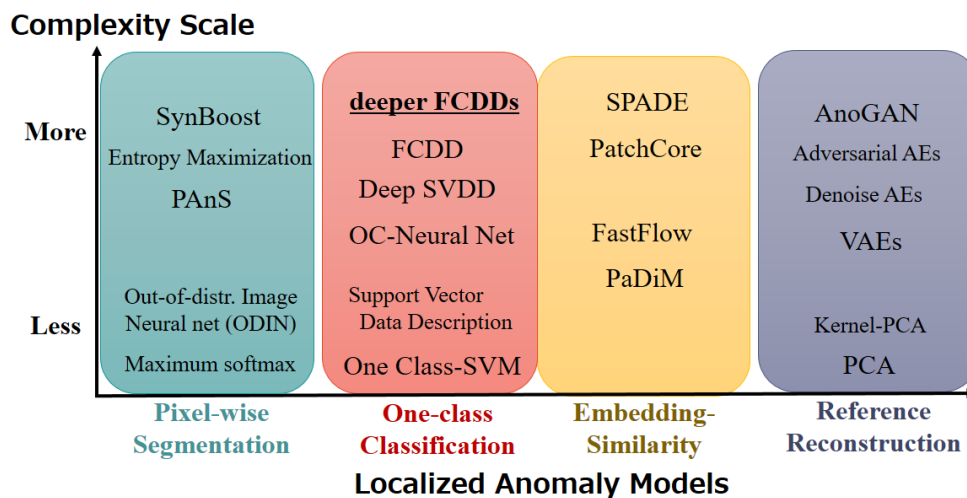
Complexity Scale

More

Less

SynBoost
Entropy Maximization
PAnS

Out-of-distr. Image Neural net (ODIN)
Maximum softmax

deeper FCDDs
FCDD
Deep SVDD
OC-Neural Net

Support Vector Data Description
One Class-SVM

SPADE
PatchCore

FastFlow
PaDiM

AnoGAN
Adversarial AEs
Denoise AEs
VAEs

Kernel-PCA
PCA

Pixel-wise Segmentation

One-class Classification

Embedding-Similarity

Reference Reconstruction

Localized Anomaly Models